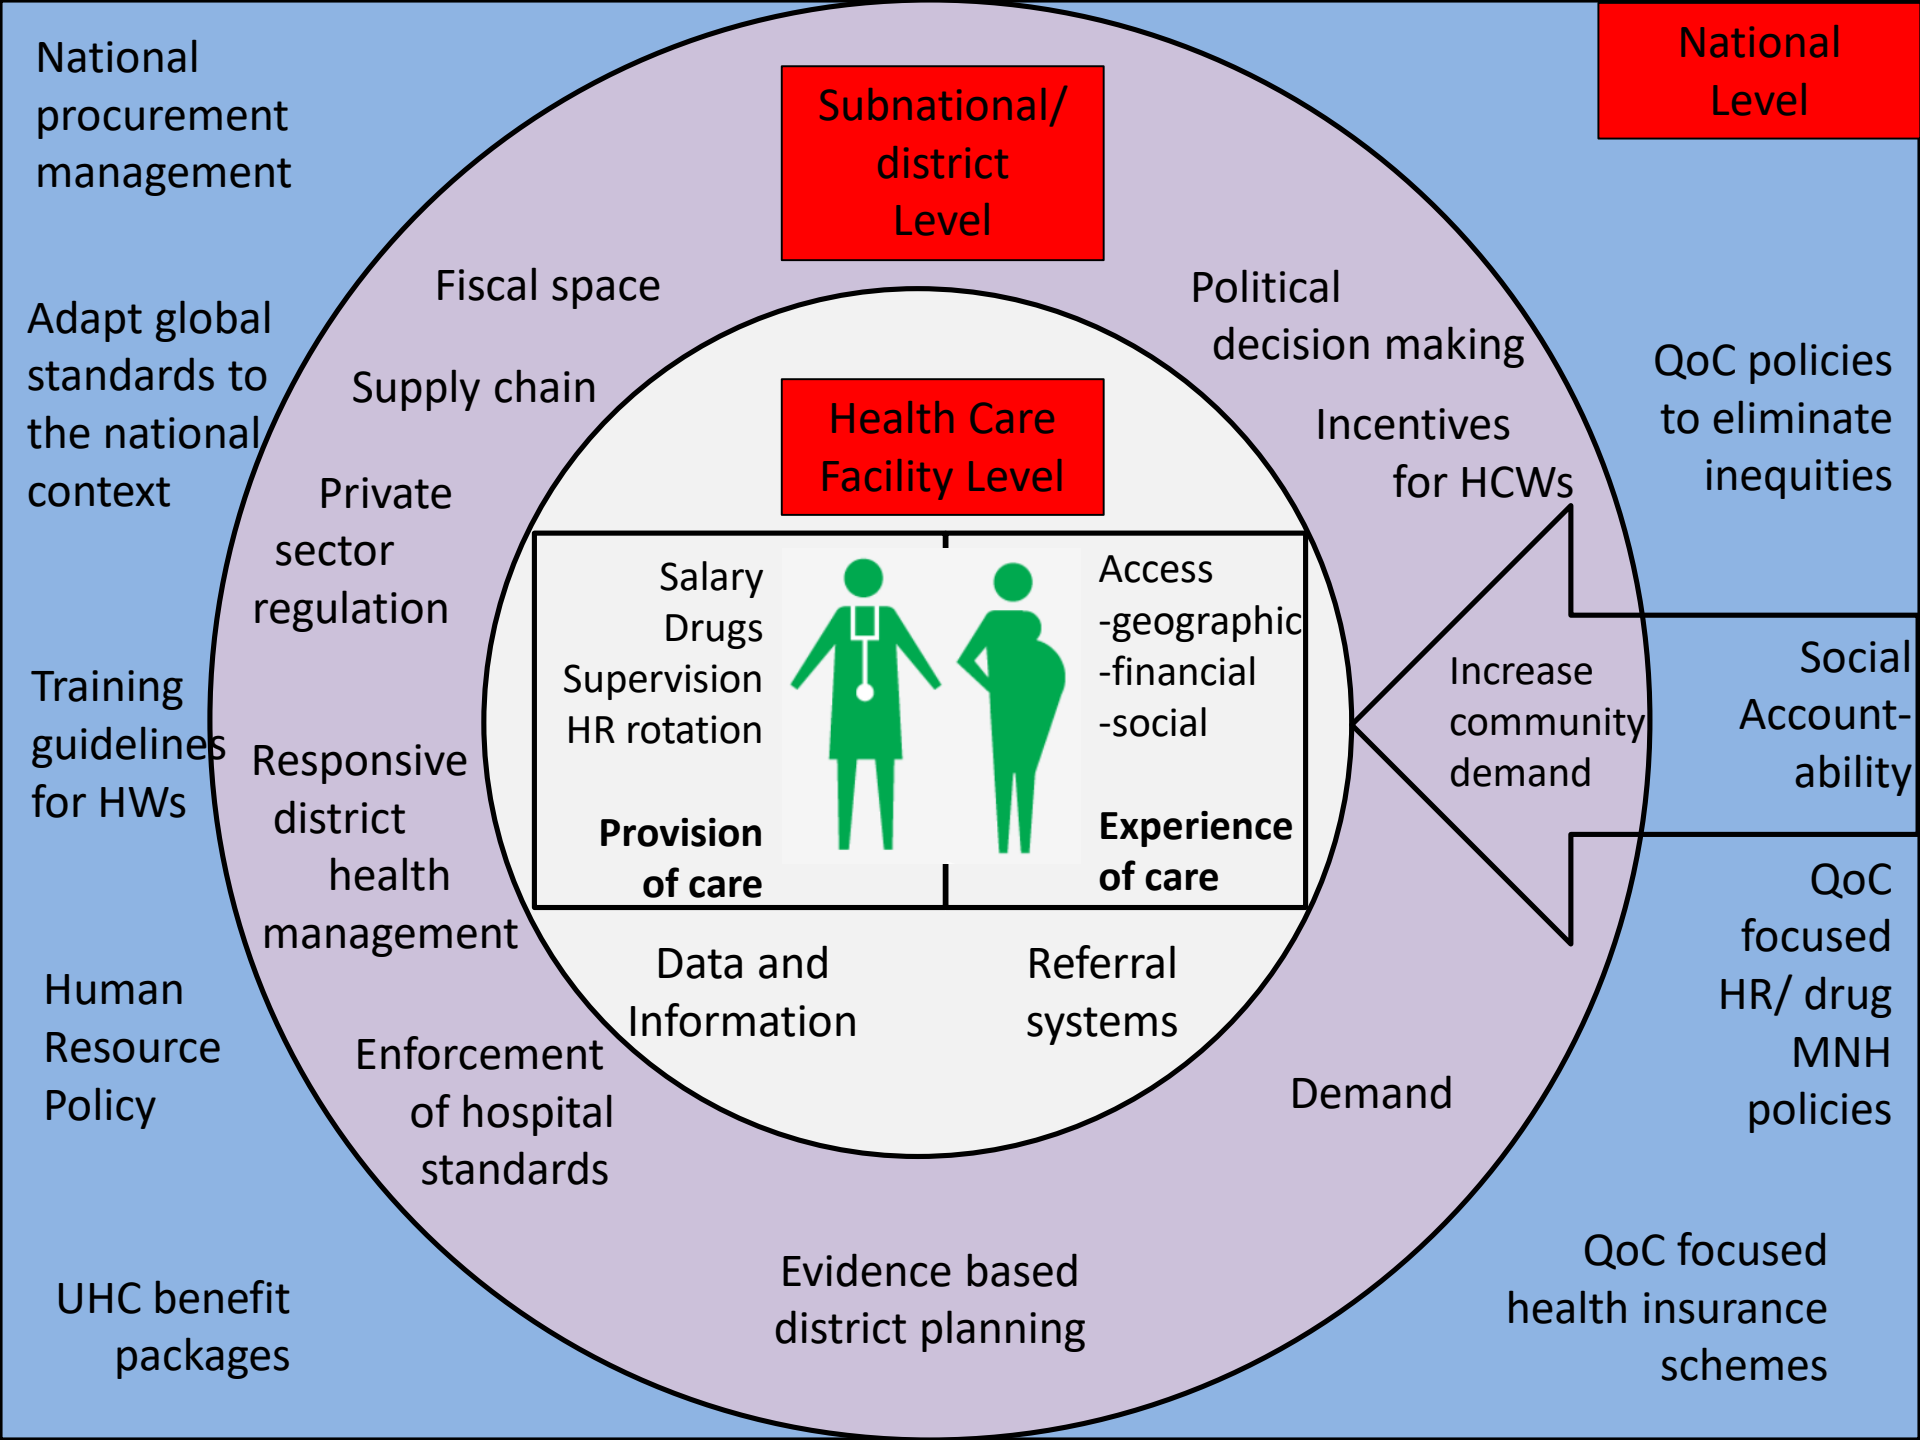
National procurement management

National Level

Subnational/ district Level

Adapt global standards to the national context

Fiscal space

Political decision making

Supply chain

QoC policies to eliminate inequities

Health Care Facility Level

Incentives for HCWs

Private sector regulation

Salary
Drugs
Supervision
HR rotation

Provision of care

Access
-geographic
-financial
-social

Experience of care

Increase community demand

Social Accountability

Training guidelines for HWs

Responsive district health management

Data and Information

Referral systems

QoC focused HR/ drug MNH policies

Human Resource Policy

Enforcement of hospital standards

Demand

UHC benefit packages

Evidence based district planning

QoC focused health insurance schemes